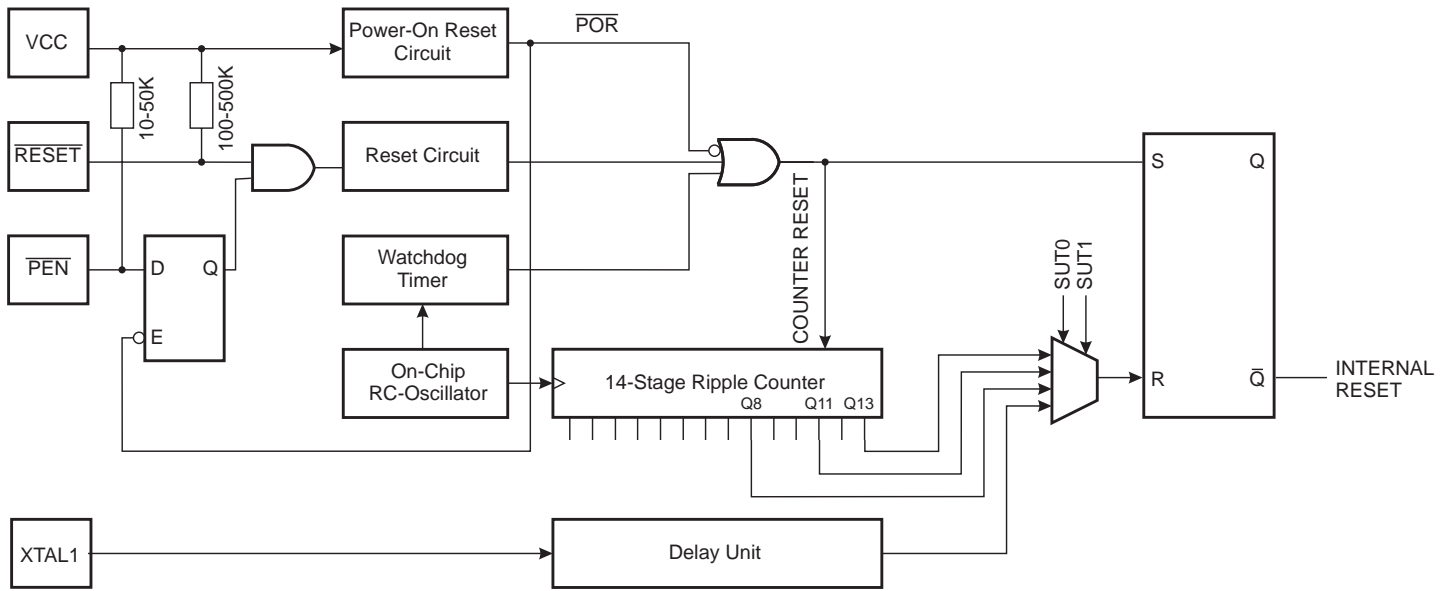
VCC

Power-On Reset Circuit

$\overline{POR}$

10-50K

100-500K

$\overline{RESET}$

Reset Circuit

S

Q

$\overline{PEN}$

D

Q

E

Watchdog Timer

COUNTER RESET

SUT0
SUT1

On-Chip RC-Oscillator

14-Stage Ripple Counter

Q8 Q11 Q13

R

$\bar{Q}$

INTERNAL RESET

XTAL1

Delay Unit